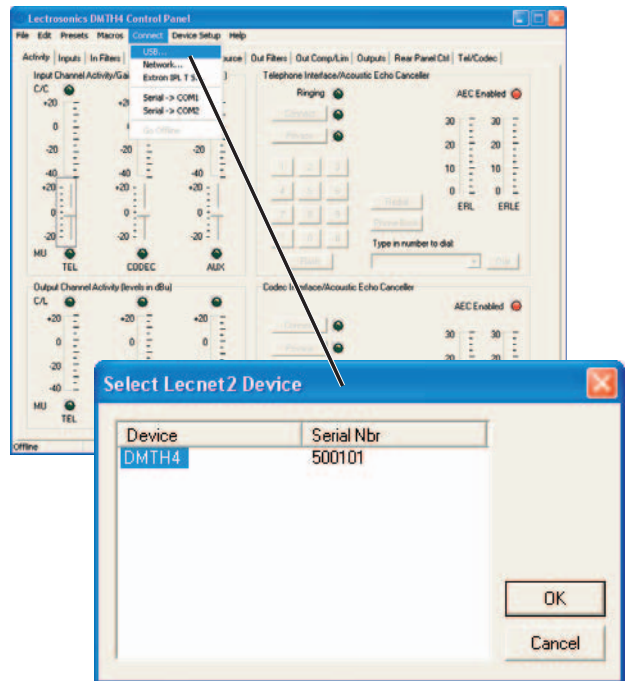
Lectrosonics DMTH4 Control Panel

File Edit Presets Macros Connect Device Setup Help

USB...
Network...
Extron IPL T S
Serial -> COM1
Serial -> COM2
Go Offline

Activity Inputs In Filters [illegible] Source Out Filters Out Comp/Lim Outputs Rear Panel Ctrl Tel/Codec

Input Channel Activity/Ga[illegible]

C/C
+20 +20
0
-20 -20 -20
-40 -40 -40
+20 +20
0 0
-20 -20 -20
MU
TEL CODEC AUX

Output Channel Activity (levels in dBu)
C/L
+20 +20 +20
0 0 0
-20 -20 -20
-40
MU
TEL

Telephone Interface/Acoustic Echo Canceller
Ringing
AEC Enabled
30 30
20 20
10 10
0 0
ERL ERLE
Type in number to dial:

Codec Interface/Acoustic Echo Canceller
AEC Enabled
30 30
20 20

Offline

Select Lecnet2 Device

| Device | Serial Nbr |
|---|---|
| DMTH4 | 500101 |

OK
Cancel